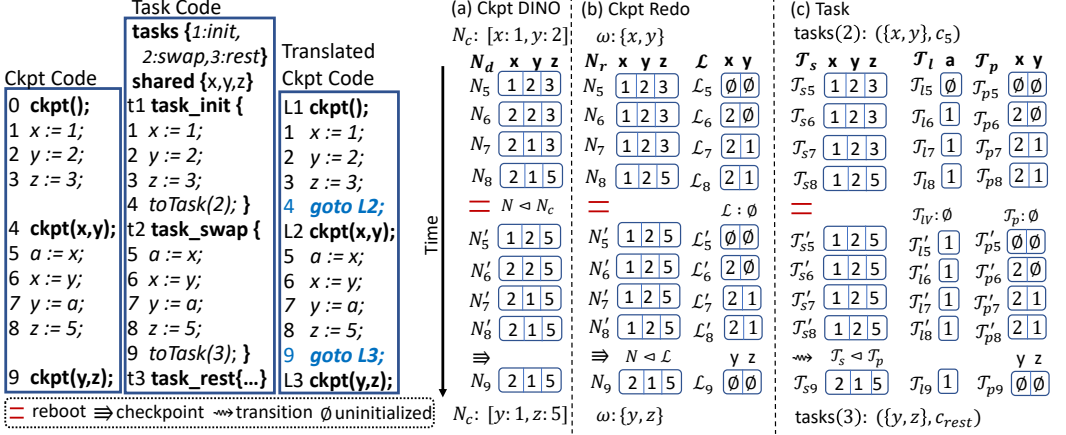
Ckpt Code
0 ckpt();
1 x := 1;
2 y := 2;
3 z := 3;

4 ckpt(x,y);
5 a := x;
6 x := y;
7 y := a;
8 z := 5;

9 ckpt(y,z);

Task Code
tasks {1:init, 2:swap,3:rest}
shared {x,y,z}
t1 task_init {
1 x := 1;
2 y := 2;
3 z := 3;
4 toTask(2); }
t2 task_swap {
5 a := x;
6 x := y;
7 y := a;
8 z := 5;
9 toTask(3); }
t3 task_rest{...}

Translated Ckpt Code
L1 ckpt();
1 x := 1;
2 y := 2;
3 z := 3;
4 goto L2;
L2 ckpt(x,y);
5 a := x;
6 x := y;
7 y := a;
8 z := 5;
9 goto L3;
L3 ckpt(y,z);

reboot ⇛ checkpoint ⇝ transition ∅ uninitialized

Time

(a) Ckpt DINO
$N_c$: $[x:1, y:2]$
$N_d$ x y z
$N_5$ 1 2 3
$N_6$ 2 2 3
$N_7$ 2 1 3
$N_8$ 2 1 5
$N \lhd N_c$
$N_5'$ 1 2 5
$N_6'$ 2 2 5
$N_7'$ 2 1 5
$N_8'$ 2 1 5
⇛
$N_9$ 2 1 5
$N_c$: $[y:1, z:5]$

(b) Ckpt Redo
$\omega: \{x, y\}$
$N_r$ x y z $\mathcal{L}$ x y
$N_5$ 1 2 3 $\mathcal{L}_5$ ∅ ∅
$N_6$ 1 2 3 $\mathcal{L}_6$ 2 ∅
$N_7$ 1 2 3 $\mathcal{L}_7$ 2 1
$N_8$ 1 2 5 $\mathcal{L}_8$ 2 1
$\mathcal{L}: \emptyset$
$N_5'$ 1 2 5 $\mathcal{L}_5'$ ∅ ∅
$N_6'$ 1 2 5 $\mathcal{L}_6'$ 2 ∅
$N_7'$ 1 2 5 $\mathcal{L}_7'$ 2 1
$N_8'$ 1 2 5 $\mathcal{L}_8'$ 2 1
⇛ $N \lhd \mathcal{L}$ y z
$N_9$ 2 1 5 $\mathcal{L}_9$ ∅ ∅
$\omega: \{y, z\}$

(c) Task
tasks(2): $(\{x, y\}, c_5)$
$\mathcal{T}_s$ x y z $\mathcal{T}_l$ a $\mathcal{T}_p$ x y
$\mathcal{T}_{s5}$ 1 2 3 $\mathcal{T}_{l5}$ ∅ $\mathcal{T}_{p5}$ ∅ ∅
$\mathcal{T}_{s6}$ 1 2 3 $\mathcal{T}_{l6}$ 1 $\mathcal{T}_{p6}$ 2 ∅
$\mathcal{T}_{s7}$ 1 2 3 $\mathcal{T}_{l7}$ 1 $\mathcal{T}_{p7}$ 2 1
$\mathcal{T}_{s8}$ 1 2 5 $\mathcal{T}_{l8}$ 1 $\mathcal{T}_{p8}$ 2 1
$\mathcal{T}_{lV}: \emptyset$ $\mathcal{T}_p: \emptyset$
$\mathcal{T}_{s5}'$ 1 2 5 $\mathcal{T}_{l5}'$ 1 $\mathcal{T}_{p5}'$ ∅ ∅
$\mathcal{T}_{s6}'$ 1 2 5 $\mathcal{T}_{l6}'$ 1 $\mathcal{T}_{p6}'$ 2 ∅
$\mathcal{T}_{s7}'$ 1 2 5 $\mathcal{T}_{l7}'$ 1 $\mathcal{T}_{p7}'$ 2 1
$\mathcal{T}_{s8}'$ 1 2 5 $\mathcal{T}_{l8}'$ 1 $\mathcal{T}_{p8}'$ 2 1
⇝ $\mathcal{T}_s \lhd \mathcal{T}_p$ y z
$\mathcal{T}_{s9}$ 2 1 5 $\mathcal{T}_{l9}$ 1 $\mathcal{T}_{p9}$ ∅ ∅
tasks(3): $(\{y, z\}, c_{rest})$